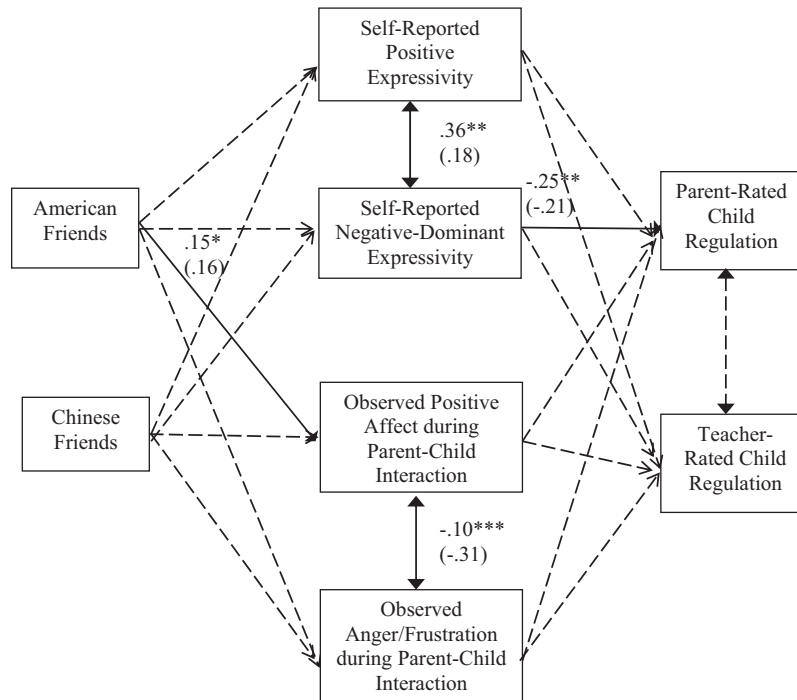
Self-Reported Positive Expressivity

.36**
(.18)

American Friends

.15*
(.16)

Self-Reported Negative-Dominant Expressivity

-.25**
(-.21)

Parent-Rated Child Regulation

Chinese Friends

Observed Positive Affect during Parent-Child Interaction

Teacher-Rated Child Regulation

-.10***
(-.31)

Observed Anger/Frustration during Parent-Child Interaction